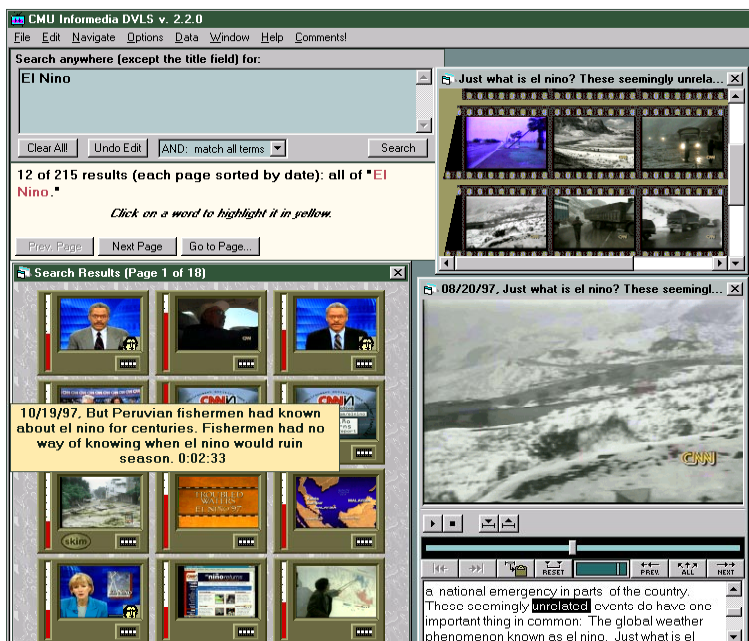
CMU Informedia DVLS v. 2.2.0

File Edit Navigate Options Data Window Help Comments!

Search anywhere (except the title field) for:

El Nino

Clear All! Undo Edit AND: match all terms Search

12 of 215 results (each page sorted by date): all of "El Nino."

Click on a word to highlight it in yellow.

Prev. Page Next Page Go to Page...

Just what is el nino? These seemingly unrela...

Search Results (Page 1 of 18)

CNN

CNN

CNN

CNN

10/19/97, But Peruvian fishermen had known about el nino for centuries. Fishermen had no way of knowing when el nino would ruin season. 0:02:33

skim

TROUBLED WATERS EL NINO '97

nino

08/20/97, Just what is el nino? These seemingl...

CNN

RESET PREV. ALL NEXT

a national emergency in parts of the country. These seemingly unrelated events do have one important thing in common: The global weather phenomenon known as el nino. Just what is el